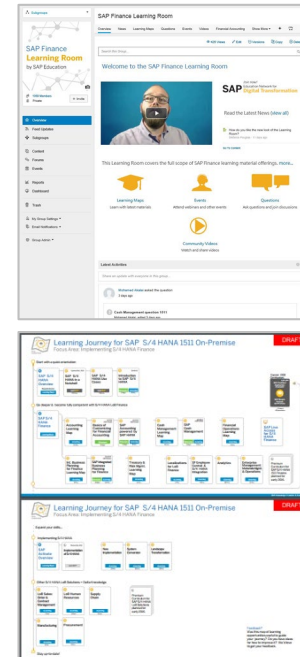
SAP Finance Learning Room

SAP Finance Learning Room
by SAP Education

Overview News Learning Maps Questions Events Videos Financial Accounting

Welcome to the SAP Finance Learning Room

SAP

Digital Transformation

Read the Latest News (view all)

This Learning Room covers the full scope of SAP Finance learning material offerings. More...

Learning Maps
Events
Questions

Community Videos

Latest Activities

Overview
Feed Updates
Subgroups
Content
Forums
Events
Reports
Dashboard
Track

Learning Journey for SAP S/4 HANA 1511 On-Premise
Focus Area: Implementing S/4 HANA Finance

DRAFT

Learning Journey for SAP S/4 HANA 1511 On-Premise
Focus Area: Implementing S/4 HANA Finance

DRAFT